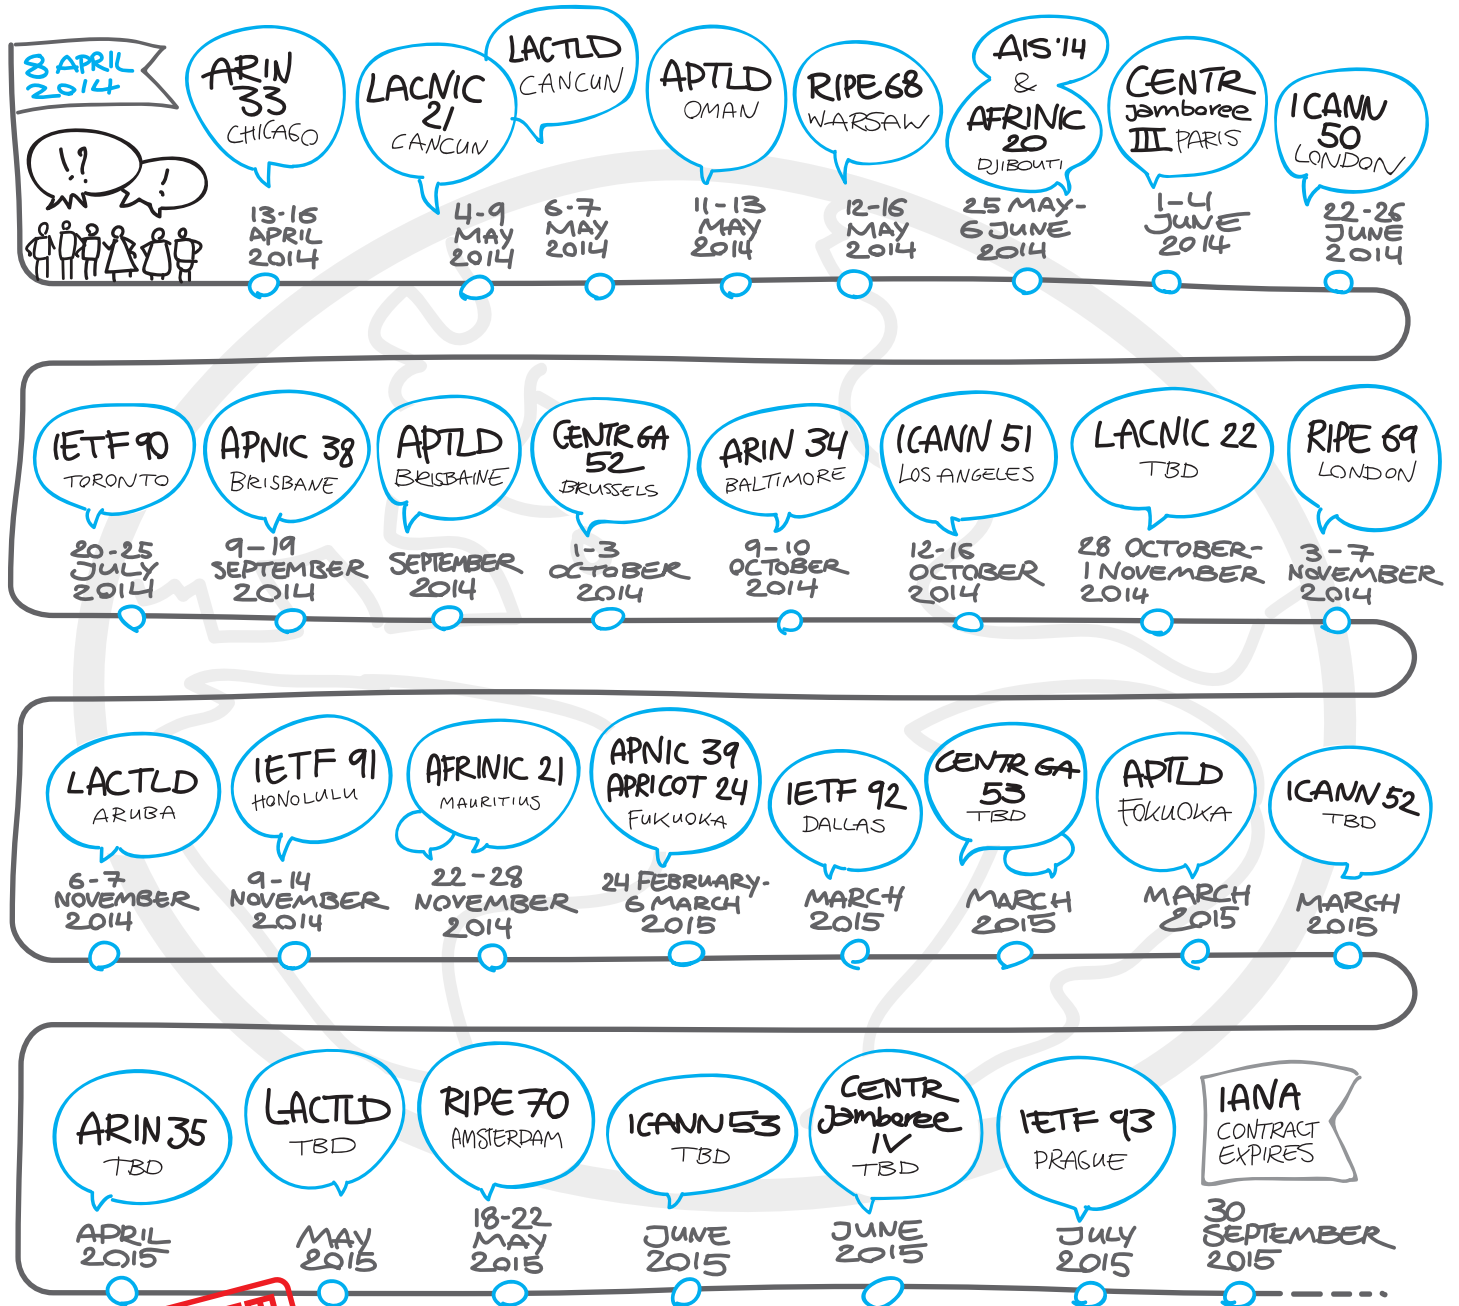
8 APRIL 2014

!?

!

ARIN 33 CHICAGO
13-16 APRIL 2014

LACNIC 21 CANCUN
4-9 MAY 2014

LACTLD CANCUN
6-7 MAY 2014

APTLD OMAN
11-13 MAY 2014

RIPE 68 WARSAW
12-16 MAY 2014

AIS '14 & AFRINIC 20 DJIBOUTI
25 MAY-6 JUNE 2014

CENTR Jamboree III PARIS
1-4 JUNE 2014

ICANN 50 LONDON
22-26 JUNE 2014

IETF 90 TORONTO
20-25 JULY 2014

APNIC 38 BRISBANE
9-19 SEPTEMBER 2014

APTLD BRISBAINE
SEPTEMBER 2014

CENTR GA 52 BRUSSELS
1-3 OCTOBER 2014

ARIN 34 BALTIMORE
9-10 OCTOBER 2014

ICANN 51 LOS ANGELES
12-16 OCTOBER 2014

LACNIC 22 TBD
28 OCTOBER-1 NOVEMBER 2014

RIPE 69 LONDON
3-7 NOVEMBER 2014

LACTLD ARUBA
6-7 NOVEMBER 2014

IETF 91 HONOLULU
9-14 NOVEMBER 2014

AFRINIC 21 MAURITIUS
22-28 NOVEMBER 2014

APNIC 39 APRICOT 24 FUKUOKA
24 FEBRUARY-6 MARCH 2015

IETF 92 DALLAS
MARCH 2015

CENTR GA 53 TBD
MARCH 2015

APTLD FUKUOKA
MARCH 2015

ICANN 52 TBD
MARCH 2015

ARIN 35 TBD
APRIL 2015

LACTLD TBD
MAY 2015

RIPE 70 AMSTERDAM
18-22 MAY 2015

ICANN 53 TBD
JUNE 2015

CENTR Jamboree IV TBD
JUNE 2015

IETF 93 PRAGUE
JULY 2015

IANA CONTRACT EXPIRES
30 SEPTEMBER 2015